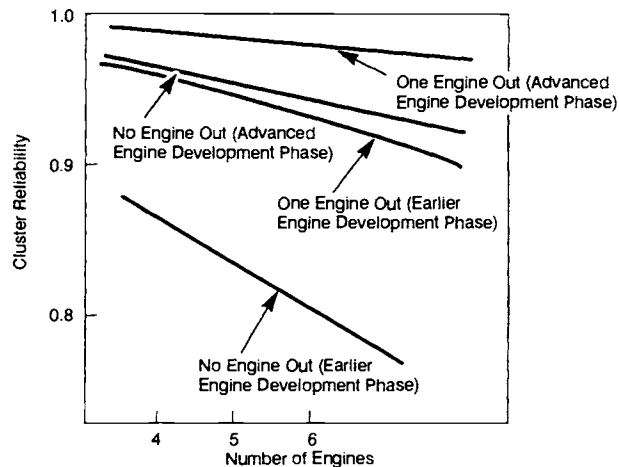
1.0

0.9

0.8

Cluster Reliability

One Engine Out (Advanced Engine Development Phase)

No Engine Out (Advanced Engine Development Phase)

One Engine Out (Earlier Engine Development Phase)

No Engine Out (Earlier Engine Development Phase)

4
5
6

Number of Engines